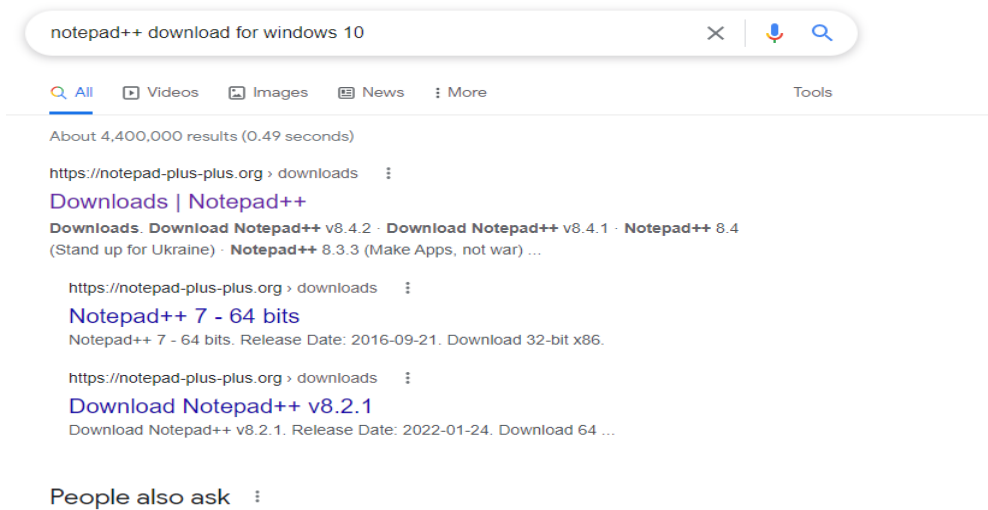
notepad++ download for windows 10

All Videos Images News More Tools

About 4,400,000 results (0.49 seconds)

https://notepad-plus-plus.org › downloads

Downloads | Notepad++

Downloads. Download Notepad++ v8.4.2 · Download Notepad++ v8.4.1 · Notepad++ 8.4 (Stand up for Ukraine) · Notepad++ 8.3.3 (Make Apps, not war) ...

https://notepad-plus-plus.org › downloads

Notepad++ 7 - 64 bits

Notepad++ 7 - 64 bits. Release Date: 2016-09-21. Download 32-bit x86.

https://notepad-plus-plus.org › downloads

Download Notepad++ v8.2.1

Download Notepad++ v8.2.1. Release Date: 2022-01-24. Download 64 ...

People also ask